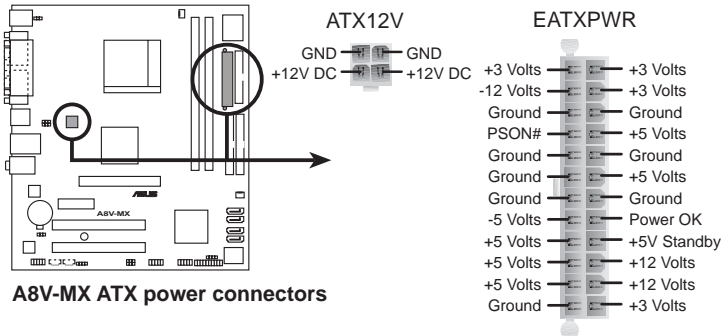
ATX12V

GND GND
+12V DC +12V DC

EATXPWR

+3 Volts +3 Volts
-12 Volts +3 Volts
Ground Ground
PSON# +5 Volts
Ground Ground
Ground +5 Volts
Ground Ground
-5 Volts Power OK
+5 Volts +5V Standby
+5 Volts +12 Volts
+5 Volts +12 Volts
Ground +3 Volts

ASUS
A8V-MX

A8V-MX ATX power connectors